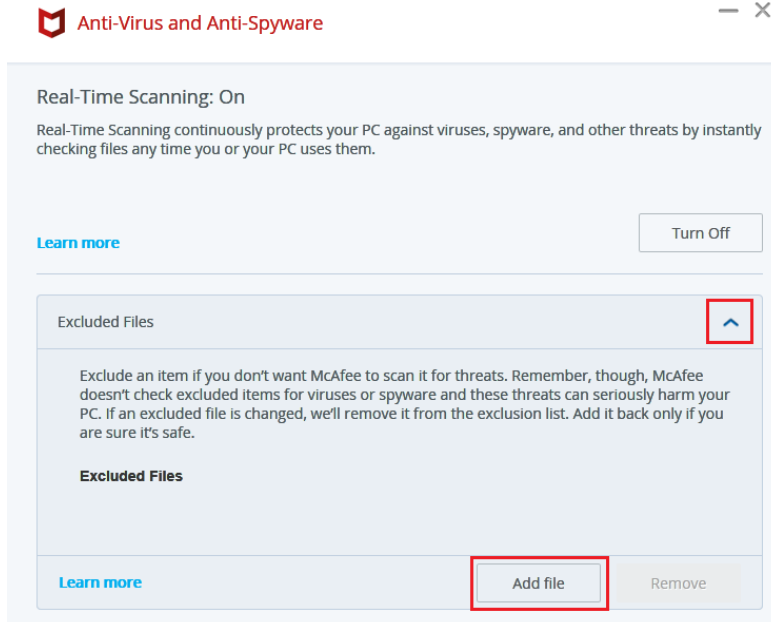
Anti-Virus and Anti-Spyware

Real-Time Scanning: On

Real-Time Scanning continuously protects your PC against viruses, spyware, and other threats by instantly checking files any time you or your PC uses them.

Learn more

Turn Off

Excluded Files

Exclude an item if you don't want McAfee to scan it for threats. Remember, though, McAfee doesn't check excluded items for viruses or spyware and these threats can seriously harm your PC. If an excluded file is changed, we'll remove it from the exclusion list. Add it back only if you are sure it's safe.

Excluded Files

Learn more

Add file

Remove